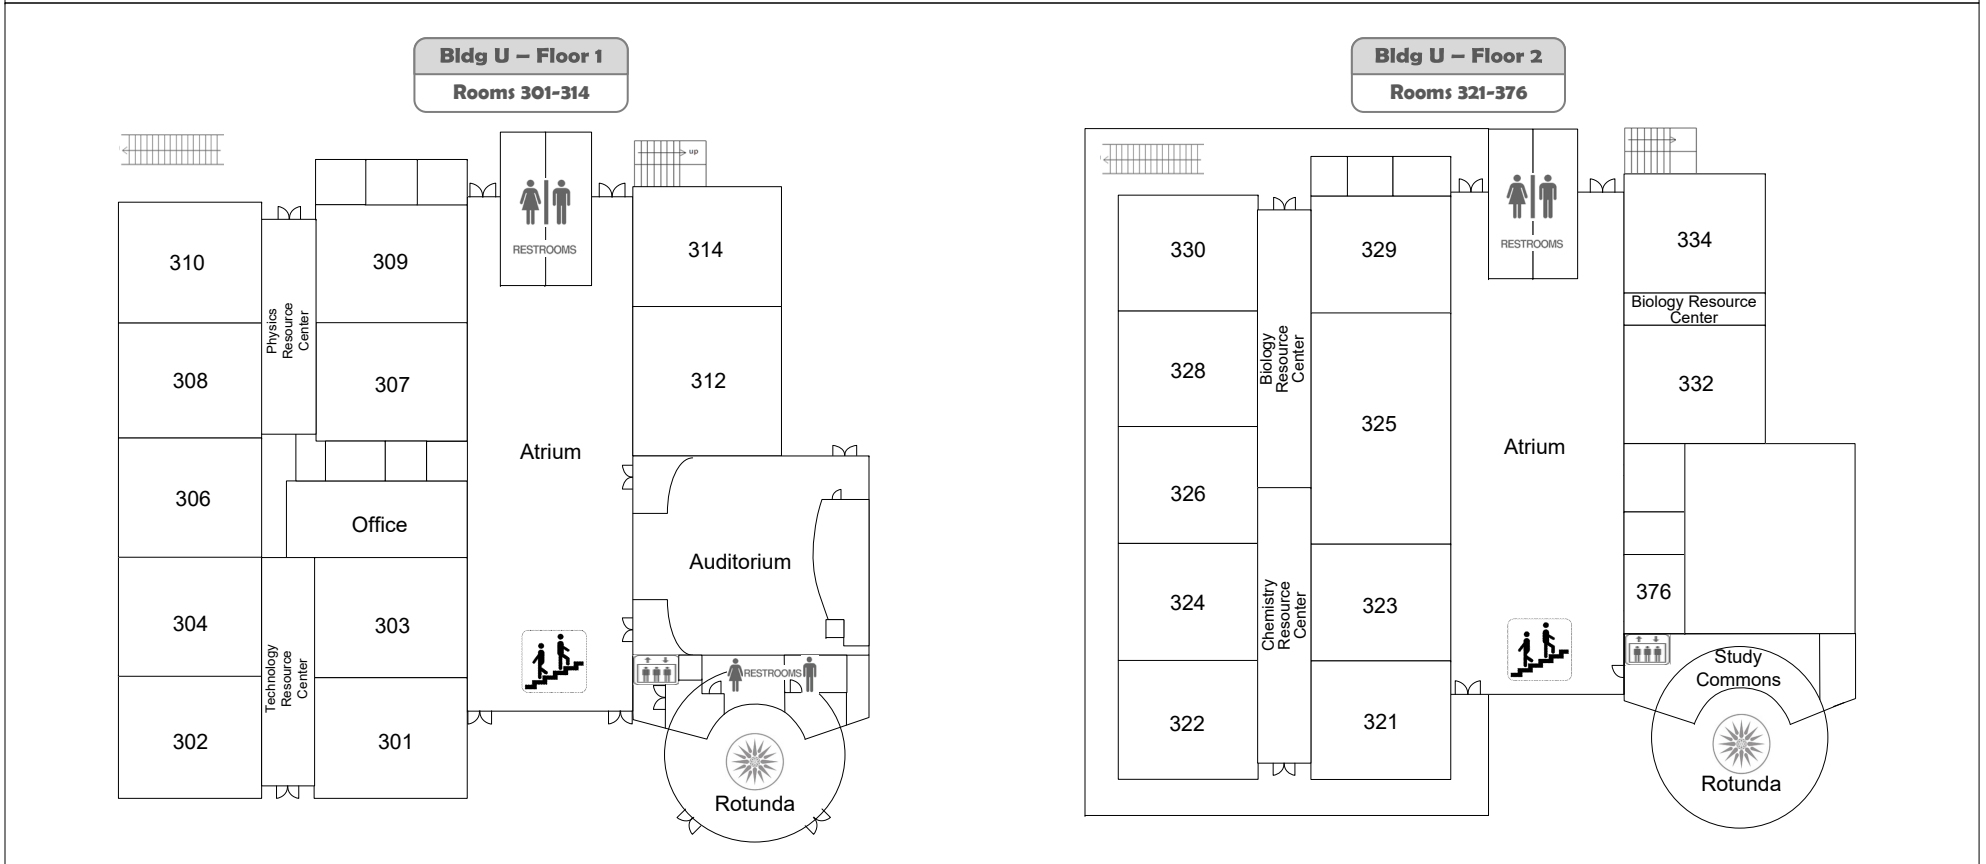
Bldg U – Floor 1

Rooms 301-314

up

RESTROOMS

310

309

314

Physics Resource Center

308

307

312

Atrium

306

Office

Auditorium

304

303

Technology Resource Center

RESTROOMS

302

301

Rotunda

Bldg U – Floor 2

Rooms 321-376

RESTROOMS

330

329

334

Biology Resource Center

Biology Resource Center

328

332

325

Atrium

326

324

Chemistry Resource Center

323

376

Study Commons

322

321

Rotunda